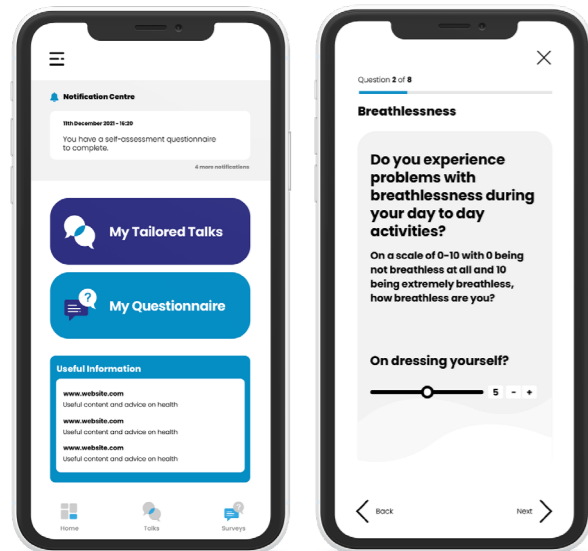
Notification Centre

11th December 2021 - 16:20
You have a self-assessment questionnaire to complete.

4 more notifications

My Tailored Talks

My Questionnaire

Useful Information

www.website.com
Useful content and advice on health

www.website.com
Useful content and advice on health

www.website.com
Useful content and advice on health

Home Talks Surveys

Question 2 of 8

Breathlessness

Do you experience problems with breathlessness during your day to day activities?

On a scale of 0-10 with 0 being not breathless at all and 10 being extremely breathless, how breathless are you?

On dressing yourself?

5 - +

Back Next